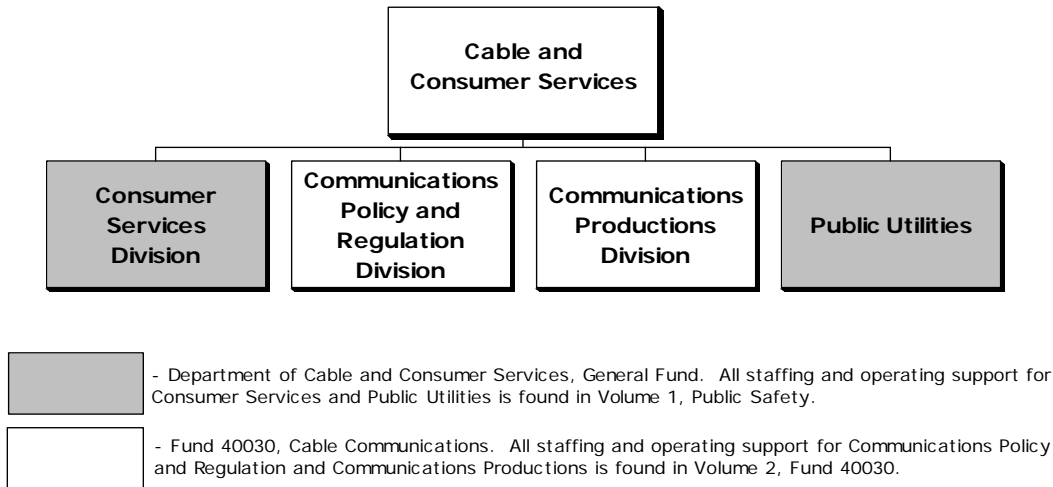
Cable and Consumer Services

Consumer Services Division

Communications Policy and Regulation Division

Communications Productions Division

Public Utilities

- Department of Cable and Consumer Services, General Fund. All staffing and operating support for Consumer Services and Public Utilities is found in Volume 1, Public Safety.

- Fund 40030, Cable Communications. All staffing and operating support for Communications Policy and Regulation and Communications Productions is found in Volume 2, Fund 40030.